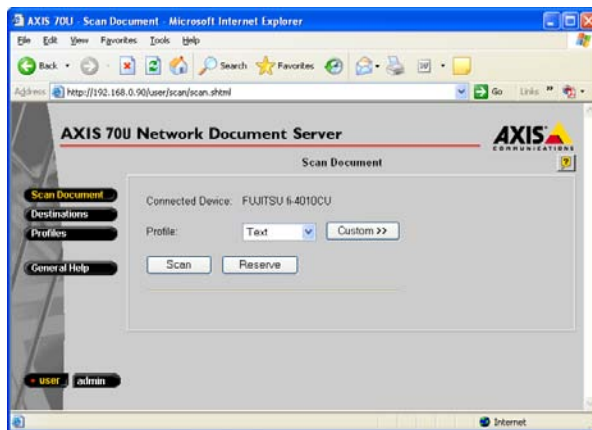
AXIS 70U - Scan Document - Microsoft Internet Explorer

File Edit View Favorites Tools Help

Back Search Favorites

Address http://192.168.0.90/user/scan/scan.shtml Go Links

AXIS 70U Network Document Server

AXIS COMMUNICATIONS

Scan Document

?

Scan Document
Destinations
Profiles

General Help

Connected Device: FUJITSU fi-4010CU

Profile: Text Custom >>

Scan Reserve

user admin

Internet